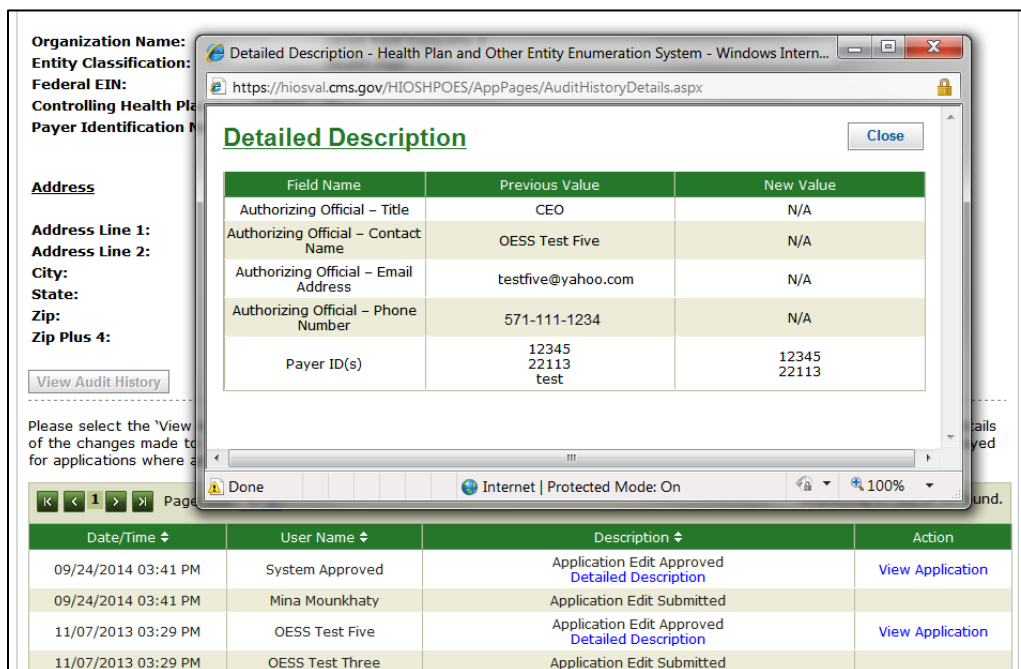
Organization Name:
Entity Classification:
Federal EIN:
Controlling Health Pla
Payer Identification N

Address

Address Line 1:
Address Line 2:
City:
State:
Zip:
Zip Plus 4:

View Audit History

Please select the 'View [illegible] tails of the changes made to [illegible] yed for applications where a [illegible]

Detailed Description - Health Plan and Other Entity Enumeration System - Windows Intern...

https://hiosval.cms.gov/HIOSHPOES/AppPages/AuditHistoryDetails.aspx

Detailed Description

Close

| Field Name | Previous Value | New Value |
|---|---|---|
| Authorizing Official – Title | CEO | N/A |
| Authorizing Official – Contact Name | OESS Test Five | N/A |
| Authorizing Official – Email Address | testfive@yahoo.com | N/A |
| Authorizing Official – Phone Number | 571-111-1234 | N/A |
| Payer ID(s) | 12345 22113 test | 12345 22113 |

Done
Internet | Protected Mode: On
100%

1 Page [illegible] und.

| Date/Time | User Name | Description | Action |
|---|---|---|---|
| 09/24/2014 03:41 PM | System Approved | Application Edit Approved Detailed Description | View Application |
| 09/24/2014 03:41 PM | Mina Mounkhaty | Application Edit Submitted | |
| 11/07/2013 03:29 PM | OESS Test Five | Application Edit Approved Detailed Description | View Application |
| 11/07/2013 03:29 PM | OESS Test Three | Application Edit Submitted | |